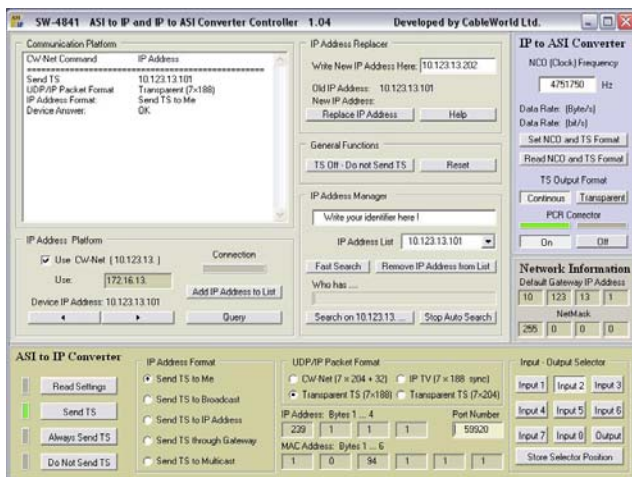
SW-4841 ASI to IP and IP to ASI Converter Controller 1.04 Developed by CableWorld Ltd.

Communication Platform

| CW-Net Command | IP Address |
|---|---|
| Send TS | 10.123.13.101 |
| UDP/IP Packet Format | Transparent (7×188) |
| IP Address Format | Send TS to Me |
| Device Answer: | OK |

IP Address Platform
Use CW-Net [10.123.13.]
Connection
Use: 172.16.13.
Add IP Address to List
Device IP Address: 10.123.13.101
Query

IP Address Replacer
Write New IP Address Here: 10.123.13.202
Old IP Address: 10.123.13.101
New IP Address:
Replace IP Address
Help

General Functions
TS Off - Do not Send TS
Reset

IP Address Manager
Write your identifier here !
IP Address List 10.123.13.101
Fast Search
Remove IP Address from List
Who has ....
Search on 10.123.13....
Stop Auto Search

IP to ASI Converter
NCO (Clock) Frequency
4751750 Hz
Data Rate: [Byte/s]
Data Rate: [bit/s]
Set NCO and TS Format
Read NCO and TS Format
TS Output Format
Continous
Transparent
PCR Corrector
On
Off

Network Information
Default Gateway IP Address
10 123 13 1
NetMask
255 0 0 0

ASI to IP Converter
Read Settings
Send TS
Always Send TS
Do Not Send TS

IP Address Format
Send TS to Me
Send TS to Broadcast
Send TS to IP Address
Send TS through Gateway
Send TS to Multicast

UDP/IP Packet Format
CW-Net (7 × 204 + 32)
IP TV (7 × 188 sync)
Transparent TS (7×188)
Transparent TS (7×204)
IP Address: Bytes 1 ... 4
239 1 1 1
Port Number
59920
MAC Address: Bytes 1 ... 6
1 0 94 1 1 1

Input - Output Selector
Input 1 Input 2 Input 3
Input 4 Input 5 Input 6
Input 7 Input 8 Output
Store Selector Position